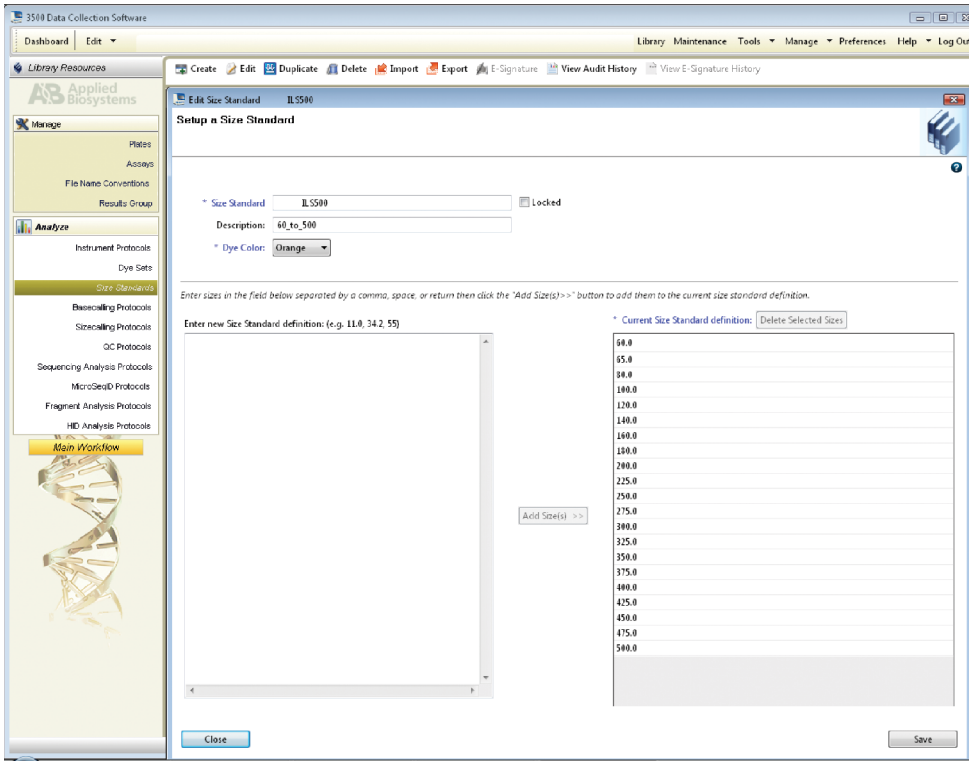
3500 Data Collection Software

Dashboard | Edit ▼

Library Maintenance Tools ▼ Manage ▼ Preferences Help ▼ Log Out

Library Resources

AB Applied Biosystems

Manage

Plates

Assays

File Name Conventions

Results Group

Analyze

Instrument Protocols

Dye Sets

Size Standards

Basecalling Protocols

Sizecalling Protocols

QC Protocols

Sequencing Analysis Protocols

MicroSeqID Protocols

Fragment Analysis Protocols

HID Analysis Protocols

Main Workflow

Create Edit Duplicate Delete Import Export E-Signature View Audit History View E-Signature History

Edit Size Standard ILS500

Setup a Size Standard

* Size Standard ILS500

Locked

Description: 60_to_500

* Dye Color: Orange

Enter sizes in the field below separated by a comma, space, or return then click the "Add Size(s)>>" button to add them to the current size standard definition.

Enter new Size Standard definition: (e.g. 11.0, 34.2, 55)

* Current Size Standard definition: Delete Selected Sizes

Add Size(s) >>

| |
|---|
| 60.0 |
| 65.0 |
| 80.0 |
| 100.0 |
| 120.0 |
| 140.0 |
| 160.0 |
| 180.0 |
| 200.0 |
| 225.0 |
| 250.0 |
| 275.0 |
| 300.0 |
| 325.0 |
| 350.0 |
| 375.0 |
| 400.0 |
| 425.0 |
| 450.0 |
| 475.0 |
| 500.0 |

Close

Save